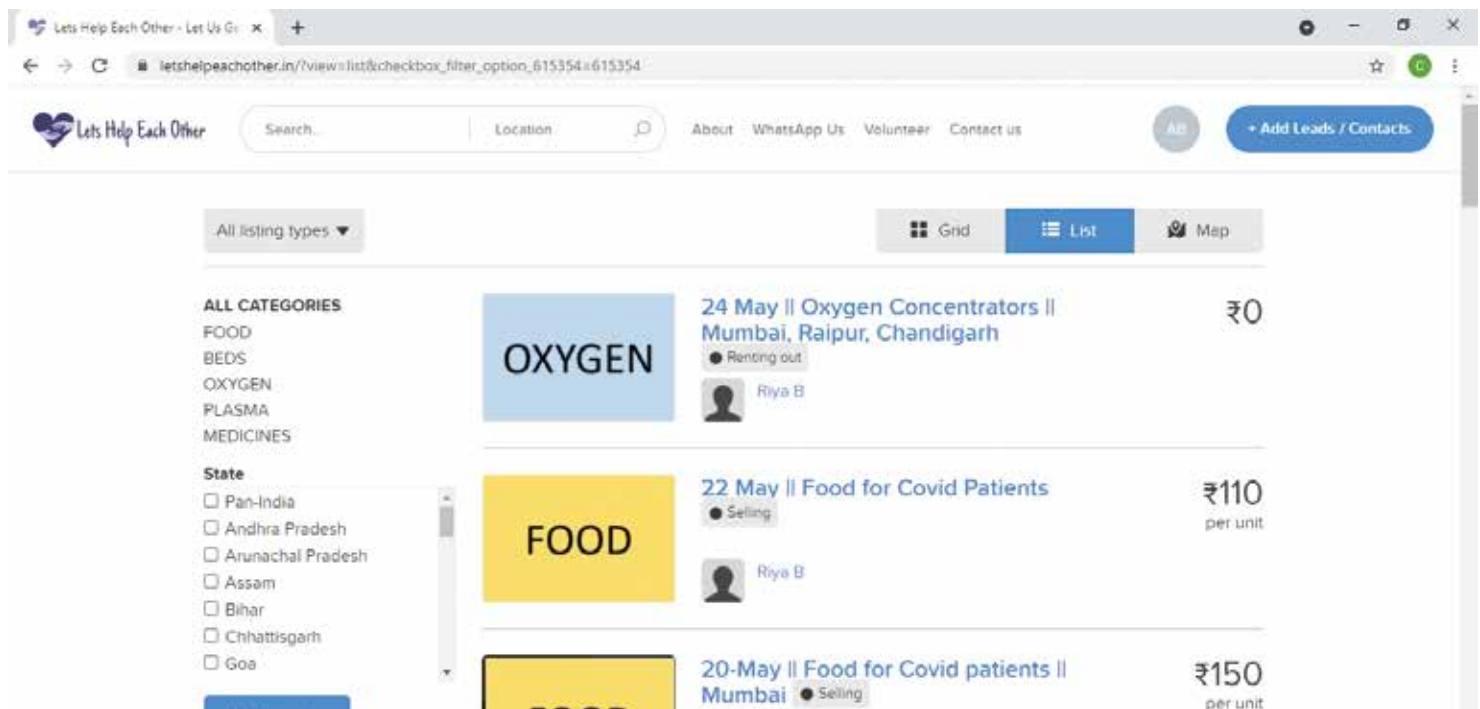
Lets Help Each Other - Let Us G ×

letshelpeachother.in/?view=list&checkbox_filter_option_615354=615354

Lets Help Each Other

Search...

Location

About WhatsApp Us Volunteer Contact us

All

+ Add Leads / Contacts

All listing types ▼

Grid

List

Map

ALL CATEGORIES
FOOD
BEDS
OXYGEN
PLASMA
MEDICINES

State
☐ Pan-India
☐ Andhra Pradesh
☐ Arunachal Pradesh
☐ Assam
☐ Bihar
☐ Chhattisgarh
☐ Goa

OXYGEN

24 May || Oxygen Concentrators || Mumbai, Raipur, Chandigarh

Renting out

Riya B

₹0

FOOD

22 May || Food for Covid Patients

Selling

Riya B

₹110
per unit

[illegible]

20-May || Food for Covid patients || Mumbai

Selling

₹150
per unit